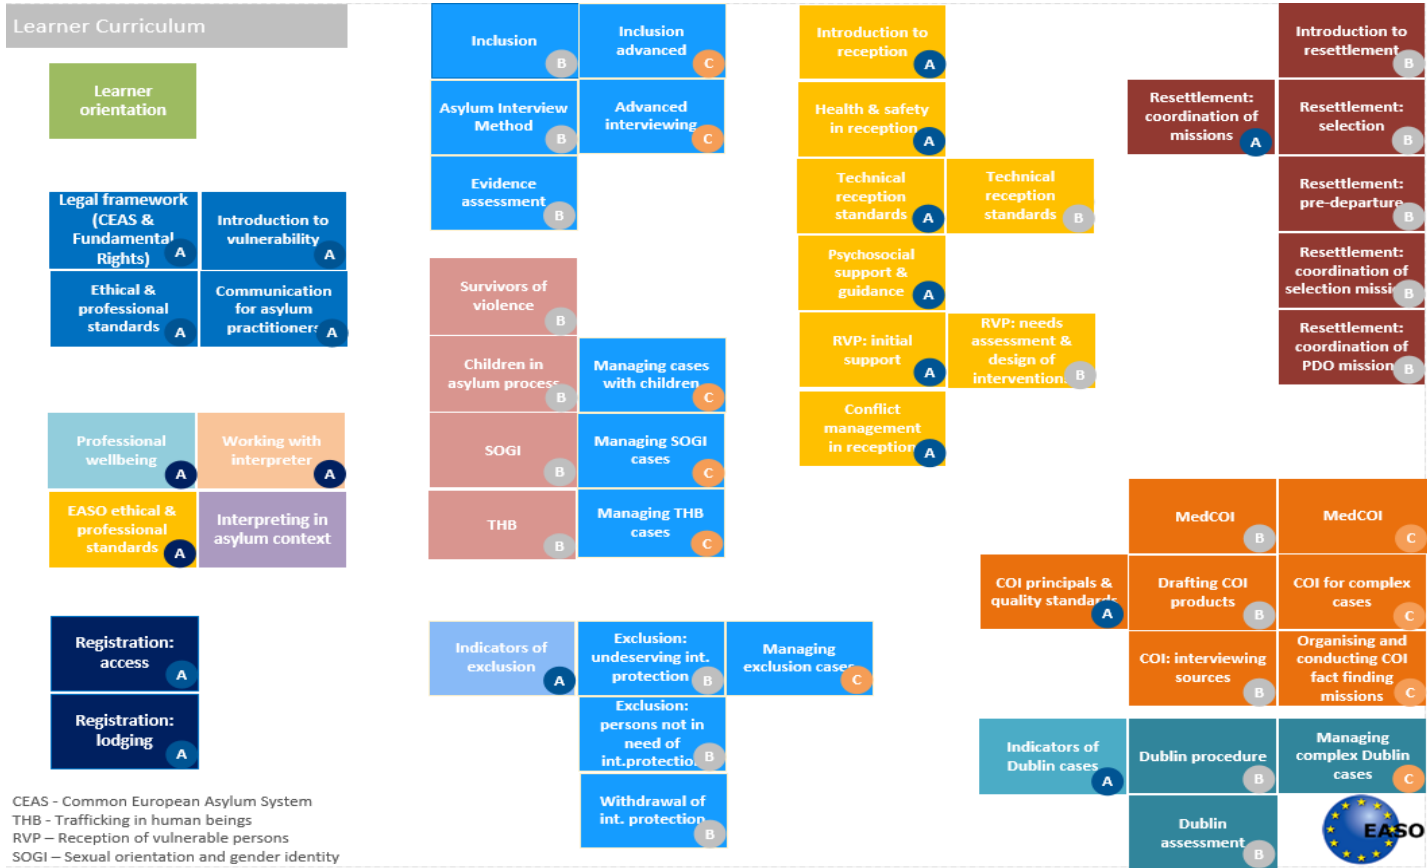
Learner Curriculum

Learner orientation

Legal framework (CEAS & Fundamental Rights) A

Introduction to vulnerability A

Ethical & professional standards A

Communication for asylum practitioners A

Professional wellbeing A

Working with interpreter A

EASO ethical & professional standards A

Interpreting in asylum context

Registration: access A

Registration: lodging A

CEAS - Common European Asylum System
THB - Trafficking in human beings
RVP – Reception of vulnerable persons
SOGI – Sexual orientation and gender identity

Inclusion B

Inclusion advanced C

Asylum Interview Method B

Advanced interviewing C

Evidence assessment B

Survivors of violence B

Children in asylum process B

Managing cases with children C

SOGI B

Managing SOGI cases C

THB B

Managing THB cases C

Indicators of exclusion A

Exclusion: undeserving int. protection B

Managing exclusion cases C

Exclusion: persons not in need of int.protection B

Withdrawal of int. protection B

Introduction to reception A

Health & safety in reception A

Technical reception standards A

Technical reception standards B

Psychosocial support & guidance A

RVP: initial support A

RVP: needs assessment & design of intervention B

Conflict management in reception A

Introduction to resettlement B

Resettlement: coordination of missions A

Resettlement: selection B

Resettlement: pre-departure B

Resettlement: coordination of selection missi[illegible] B

Resettlement: coordination of PDO mission B

MedCOI B

MedCOI C

COI principals & quality standards A

Drafting COI products B

COI for complex cases C

COI: interviewing sources B

Organising and conducting COI fact finding missions C

Indicators of Dublin cases A

Dublin procedure B

Managing complex Dublin cases C

Dublin assessment B

EASO